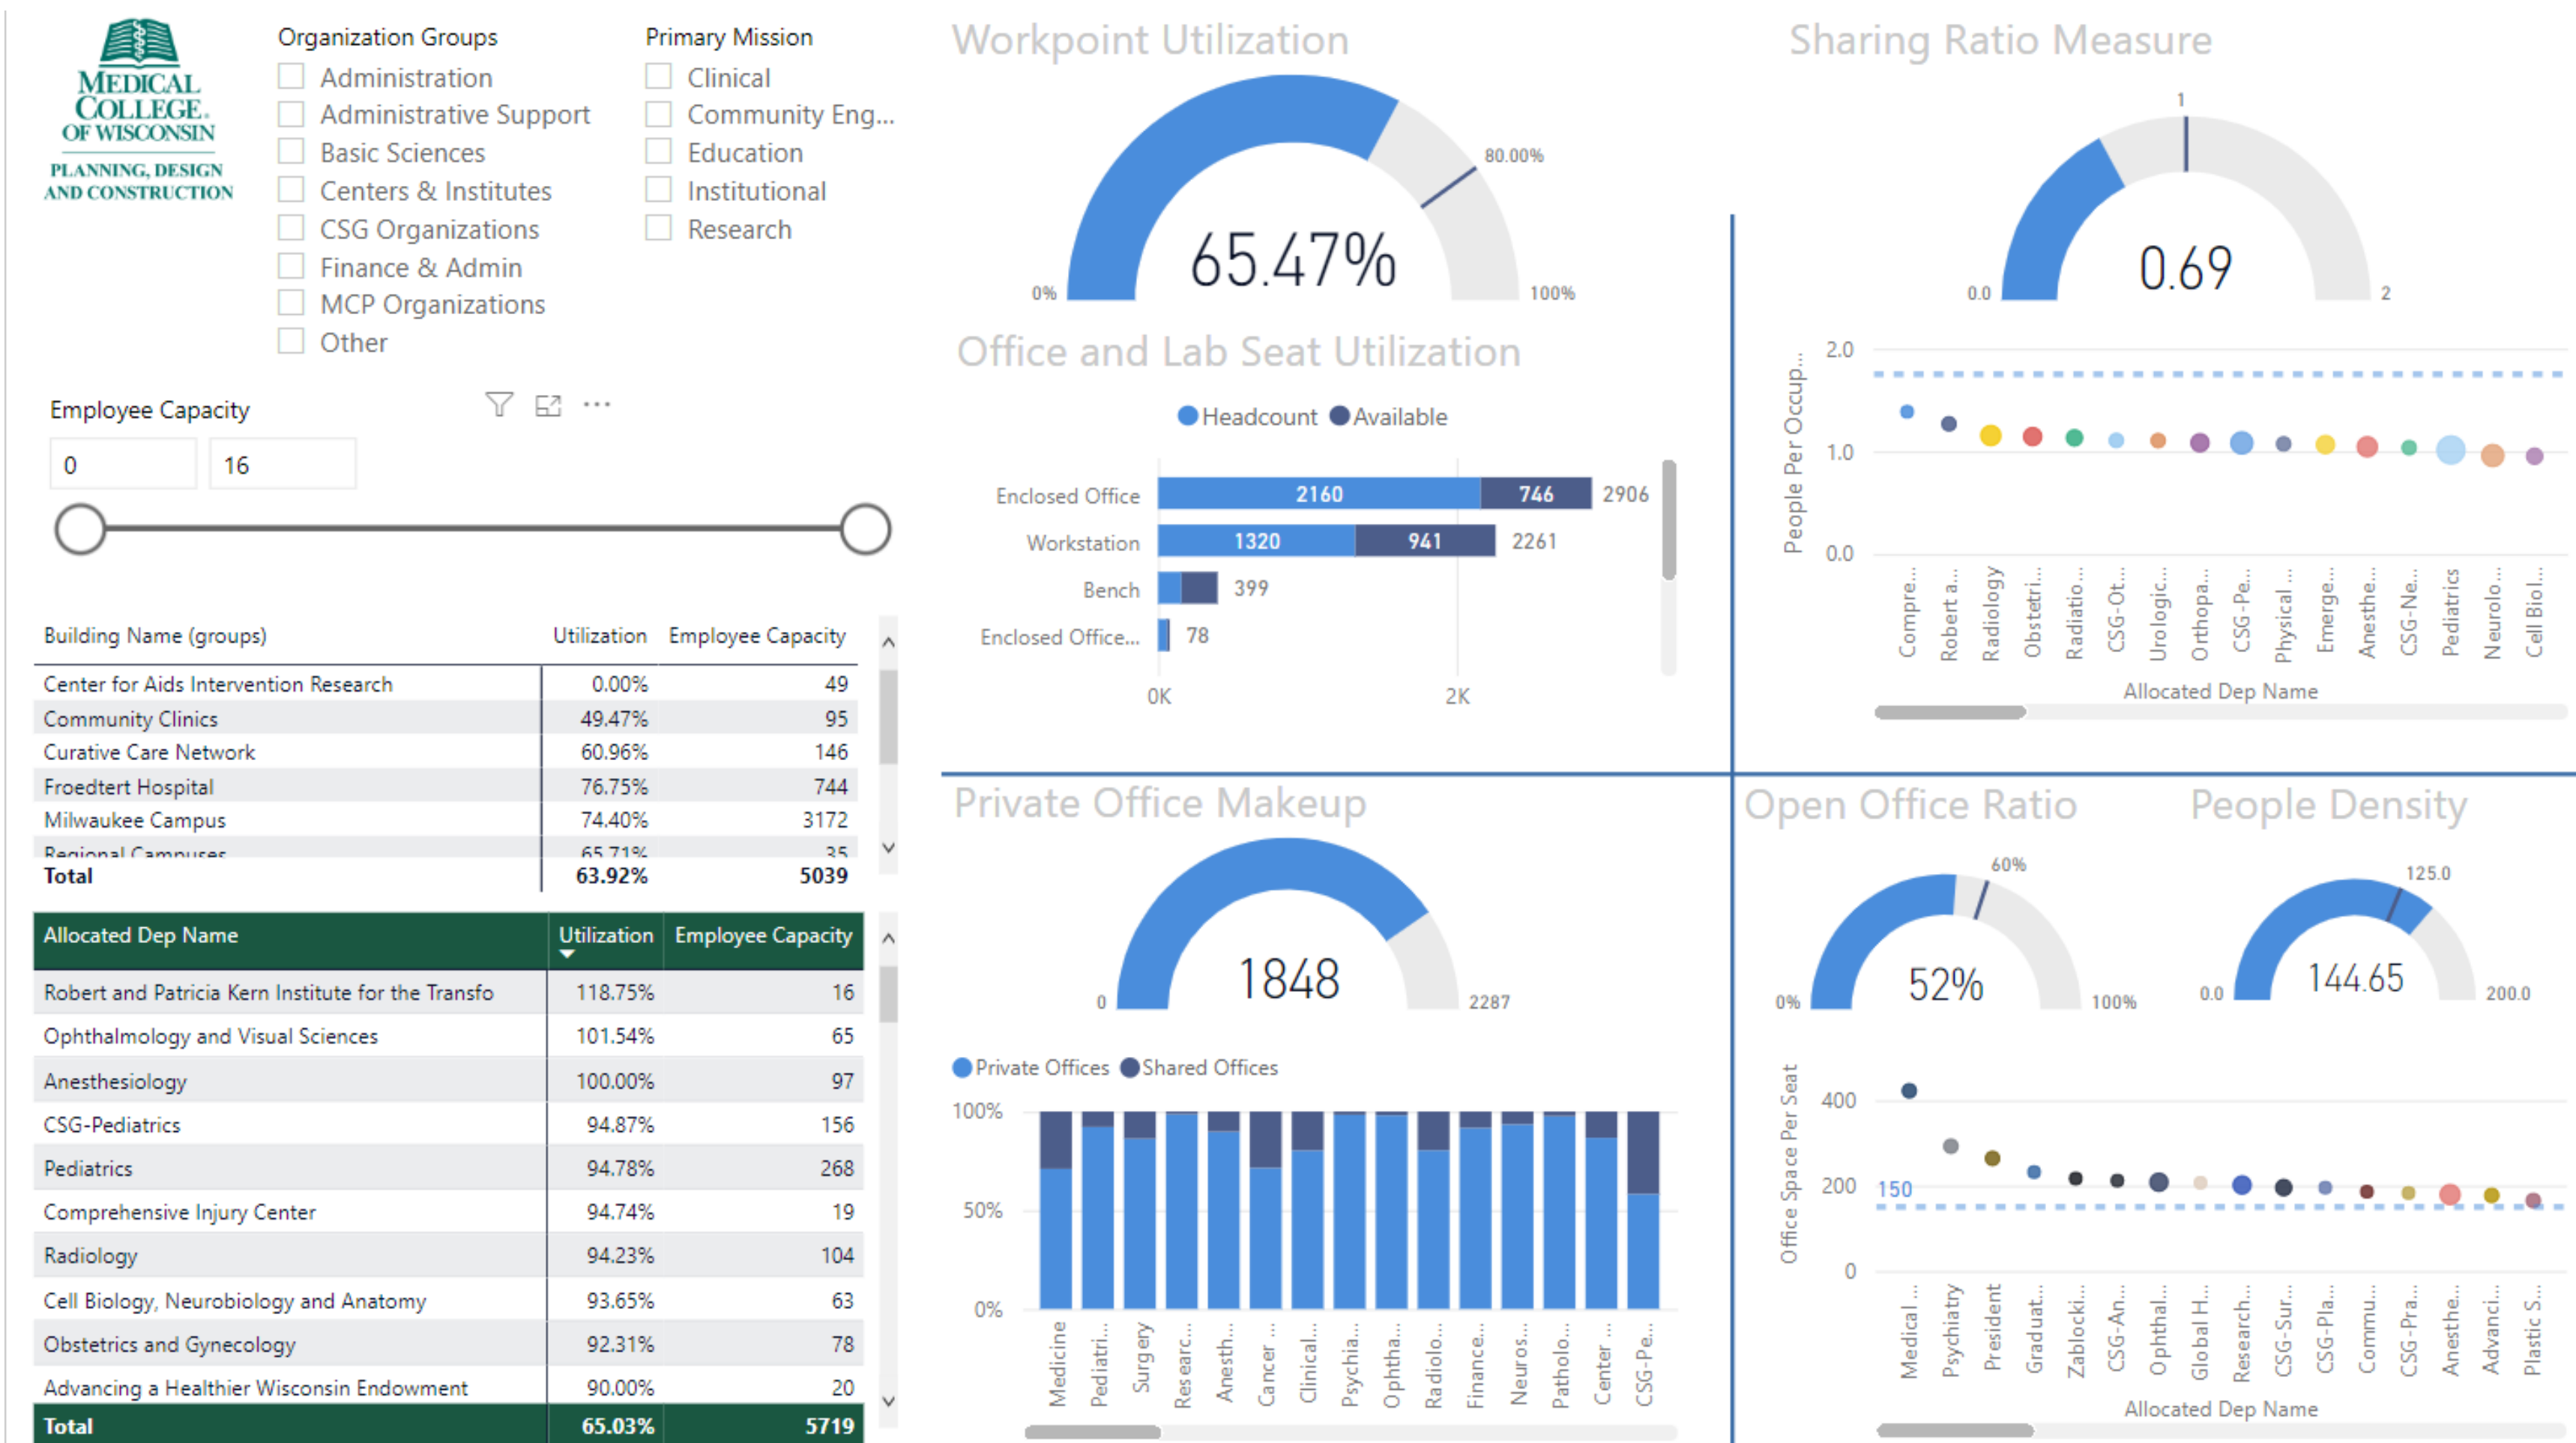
MEDICAL COLLEGE OF WISCONSIN
PLANNING, DESIGN AND CONSTRUCTION

Organization Groups
Administration
Administrative Support
Basic Sciences
Centers & Institutes
CSG Organizations
Finance & Admin
MCP Organizations
Other

Primary Mission
Clinical
Community Eng...
Education
Institutional
Research

Employee Capacity
0
16

| Building Name (groups) | Utilization | Employee Capacity |
|---|---|---|
| Center for Aids Intervention Research | 0.00% | 49 |
| Community Clinics | 49.47% | 95 |
| Curative Care Network | 60.96% | 146 |
| Froedtert Hospital | 76.75% | 744 |
| Milwaukee Campus | 74.40% | 3172 |
| Regional Campuses | 65.71% | 35 |
| Total | 63.92% | 5039 |

| Allocated Dep Name | Utilization | Employee Capacity |
|---|---|---|
| Robert and Patricia Kern Institute for the Transfo | 118.75% | 16 |
| Ophthalmology and Visual Sciences | 101.54% | 65 |
| Anesthesiology | 100.00% | 97 |
| CSG-Pediatrics | 94.87% | 156 |
| Pediatrics | 94.78% | 268 |
| Comprehensive Injury Center | 94.74% | 19 |
| Radiology | 94.23% | 104 |
| Cell Biology, Neurobiology and Anatomy | 93.65% | 63 |
| Obstetrics and Gynecology | 92.31% | 78 |
| Advancing a Healthier Wisconsin Endowment | 90.00% | 20 |
| Total | 65.03% | 5719 |

Workpoint Utilization
65.47%
0%
80.00%
100%

Office and Lab Seat Utilization
Headcount Available
Enclosed Office 2160 746 2906
Workstation 1320 941 2261
Bench 399
Enclosed Office... 78
0K 2K

Sharing Ratio Measure
1
0.69
0.0
2
People Per Occup...
2.0
1.0
0.0
Compre... Robert a... Radiology Obstetri... Radiatio... CSG-Ot... Urologic... Orthopa... CSG-Pe... Physical ... Emerge... Anesthe... CSG-Ne... Pediatrics Neurolo... Cell Biol...
Allocated Dep Name

Private Office Makeup
1848
0
2287
Private Offices Shared Offices
100%
50%
0%
Medicine Pediatri... Surgery Researc... Anesth... Cancer ... Clinical... Psychia... Ophtha... Radiolo... Finance... Neuros... Patholo... Center ... CSG-Pe...

Open Office Ratio
60%
52%
0%
100%

People Density
125.0
144.65
0.0
200.0

Office Space Per Seat
400
200
150
0
Medical ... Psychiatry President Graduat... Zablocki... CSG-An... Ophthal... Global H... Research... CSG-Sur... CSG-Pla... Commu... CSG-Pra... Anesthe... Advanci... Plastic S...
Allocated Dep Name